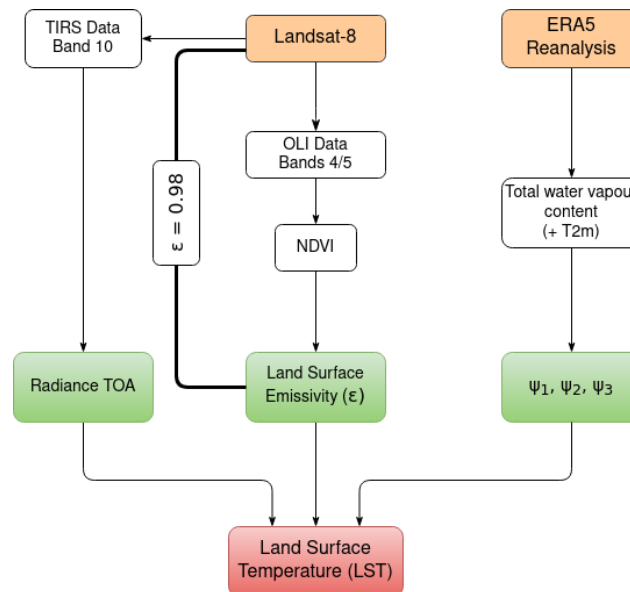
TIRS Data Band 10

Landsat-8

ERA5 Reanalysis

$\varepsilon = 0.98$

OLI Data Bands 4/5

Total water vapou content (+ T2m)

NDVI

Radiance TOA

Land Surface Emissivity ($\varepsilon$)

$\psi_1, \psi_2, \psi_3$

Land Surface Temperature (LST)